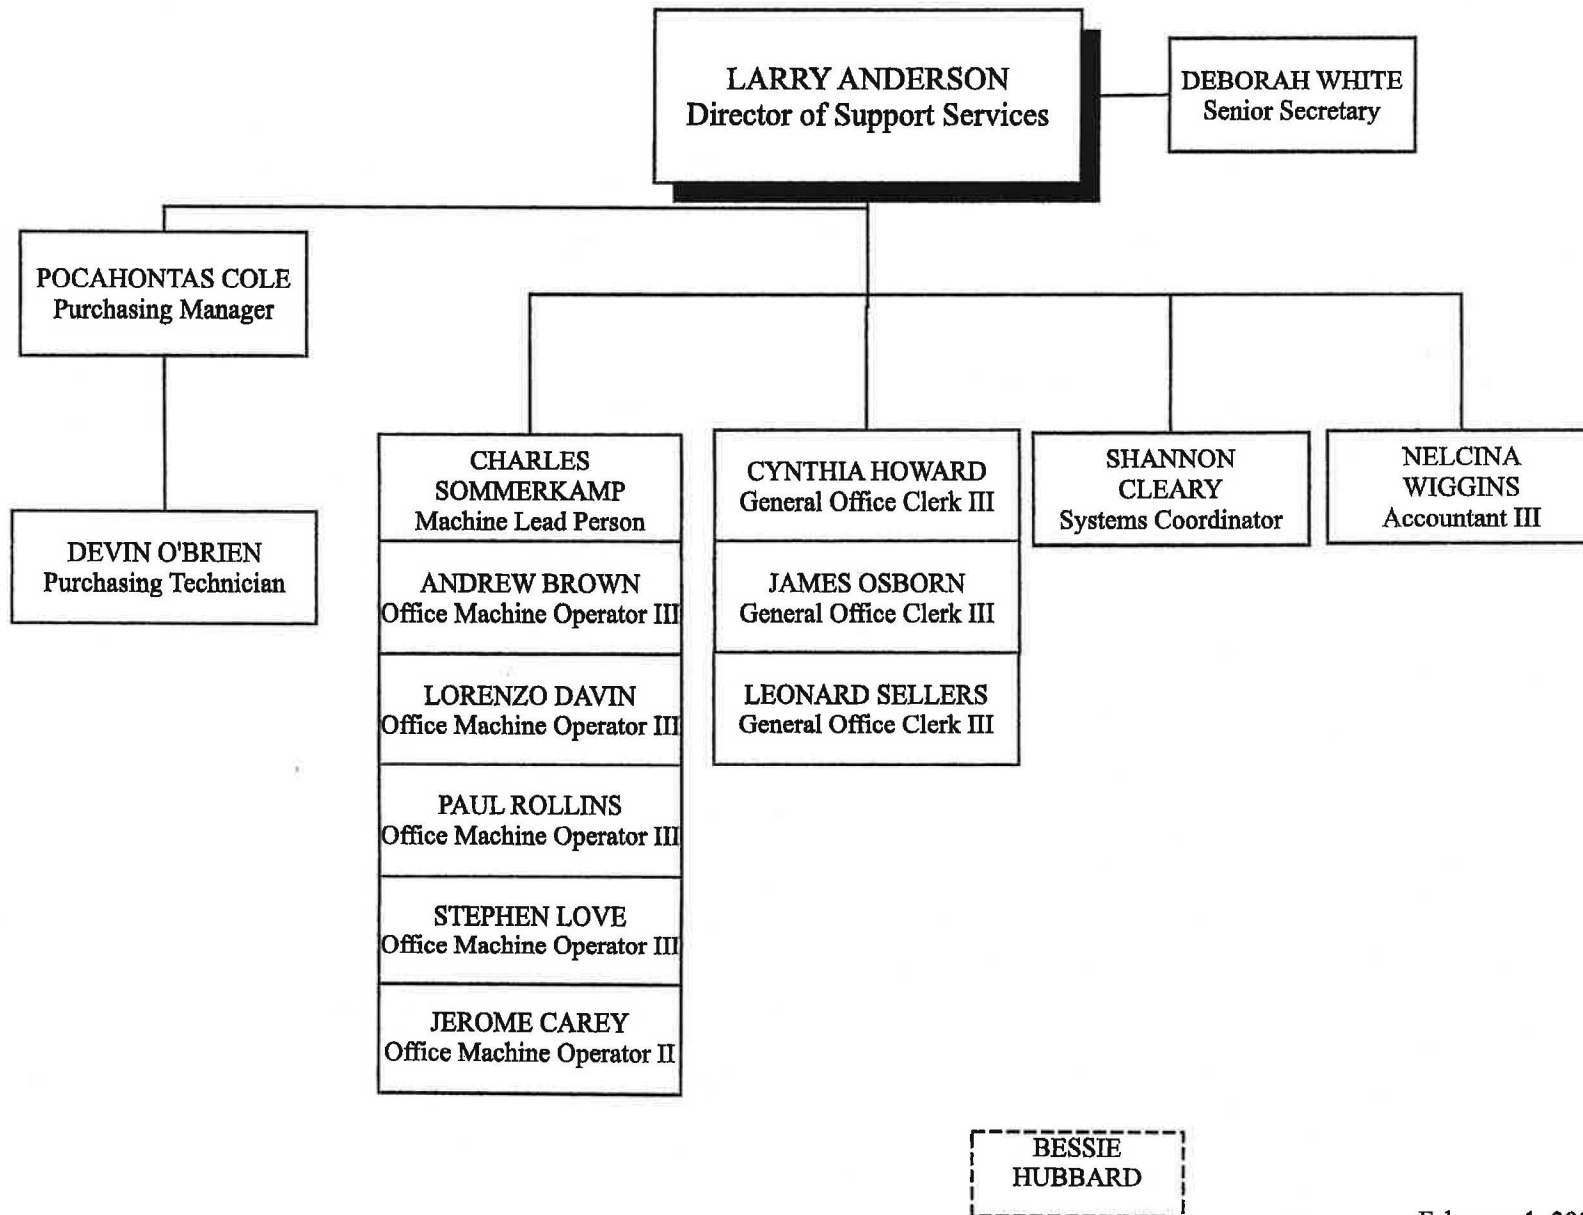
LARRY ANDERSON
Director of Support Services

DEBORAH WHITE
Senior Secretary

POCAHONTAS COLE
Purchasing Manager

DEVIN O'BRIEN
Purchasing Technician

CHARLES SOMMERKAMP
Machine Lead Person

ANDREW BROWN
Office Machine Operator III

LORENZO DAVIN
Office Machine Operator III

PAUL ROLLINS
Office Machine Operator III

STEPHEN LOVE
Office Machine Operator III

JEROME CAREY
Office Machine Operator II

CYNTHIA HOWARD
General Office Clerk III

JAMES OSBORN
General Office Clerk III

LEONARD SELLERS
General Office Clerk III

SHANNON CLEARY
Systems Coordinator

NELCINA WIGGINS
Accountant III

BESSIE HUBBARD

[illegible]